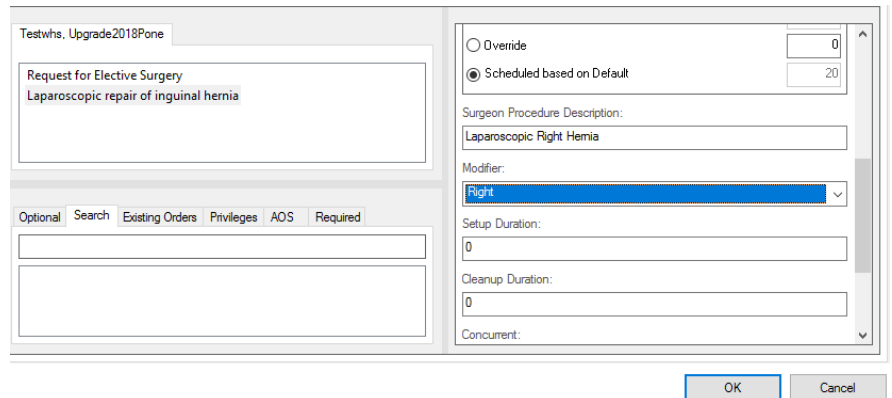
Testwhs, Upgrade2018Pone

Request for Elective Surgery
Laparoscopic repair of inguinal hernia

Optional | Search | Existing Orders | Privileges | AOS | Required

Override 0
Scheduled based on Default 20

Surgeon Procedure Description:
Laparoscopic Right Hernia

Modifier:
Right

Setup Duration:
0

Cleanup Duration:
0

Concurrent:

OK
Cancel